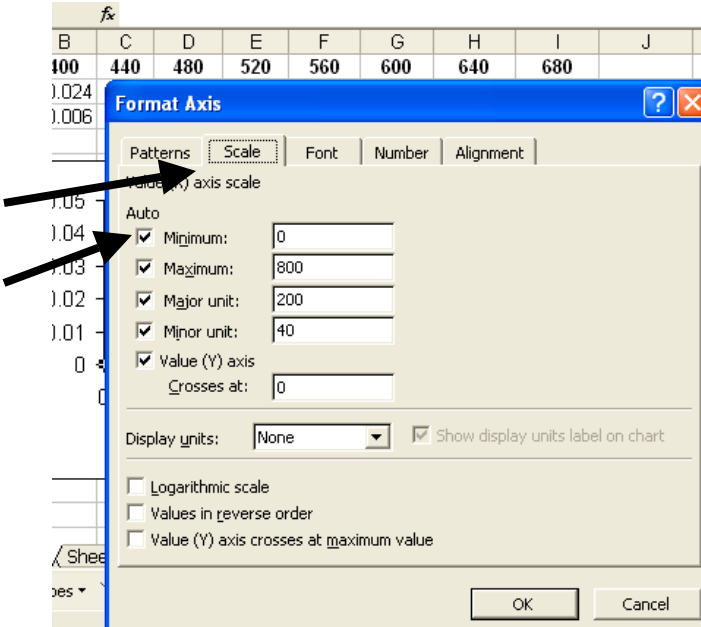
fx

| B | C | D | E | F | G | H | I | J |
|---|---|---|---|---|---|---|---|---|
| 400 | 440 | 480 | 520 | 560 | 600 | 640 | 680 | |

0.024
0.006

0.05
0.04
0.03
0.02
0.01
0

Shee
pes

Format Axis

Patterns | Scale | Font | Number | Alignment

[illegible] axis scale

Auto
Minimum: 0
Maximum: 800
Major unit: 200
Minor unit: 40
Value (Y) axis
Crosses at: 0

Display units: None
Show display units label on chart

Logarithmic scale
Values in reverse order
Value (Y) axis crosses at maximum value

OK
Cancel